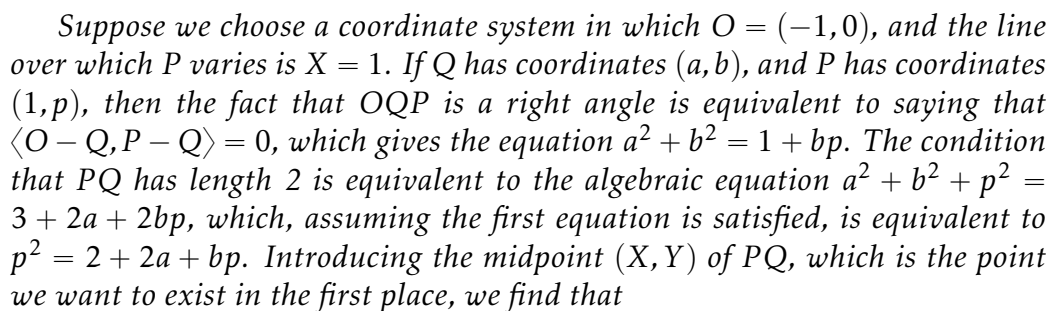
Suppose we choose a coordinate system in which $O = (-1, 0)$, and the line over which $P$ varies is $X = 1$. If $Q$ has coordinates $(a, b)$, and $P$ has coordinates $(1, p)$, then the fact that $OQP$ is a right angle is equivalent to saying that $\langle O - Q, P - Q \rangle = 0$, which gives the equation $a^2 + b^2 = 1 + bp$. The condition that $PQ$ has length 2 is equivalent to the algebraic equation $a^2 + b^2 + p^2 = 3 + 2a + 2bp$, which, assuming the first equation is satisfied, is equivalent to $p^2 = 2 + 2a + bp$. Introducing the midpoint $(X, Y)$ of $PQ$, which is the point we want to exist in the first place, we find that